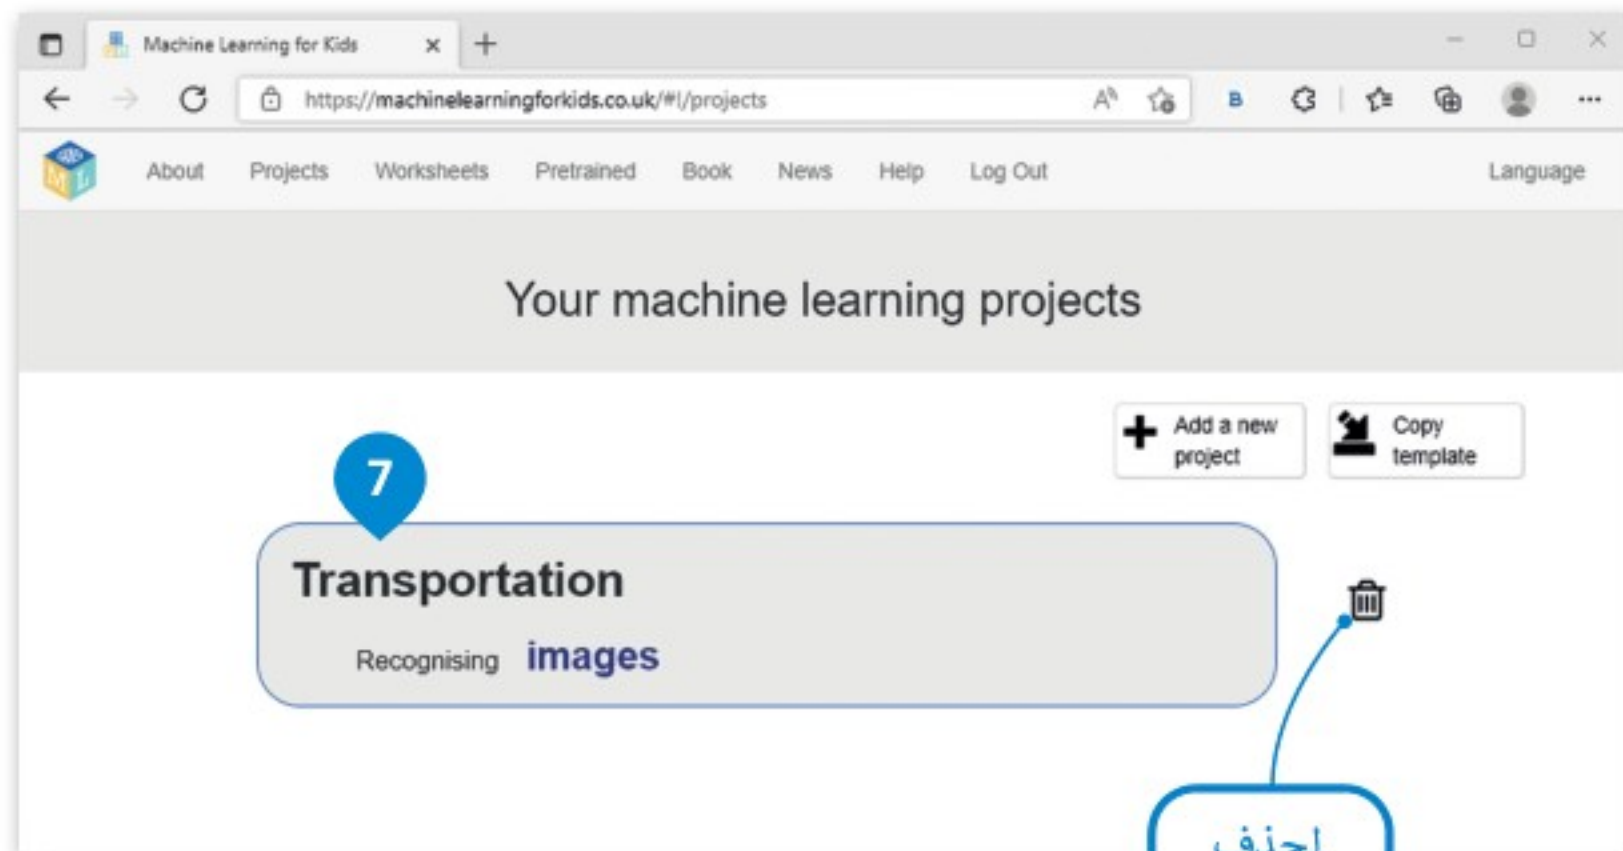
Machine Learning for Kids ×
https://machinelearningforkids.co.uk/#!/projects
About Projects Worksheets Pretrained Book News Help Log Out Language

Your machine learning projects

Add a new project
Copy template

7

Transportation
Recognising images

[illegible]